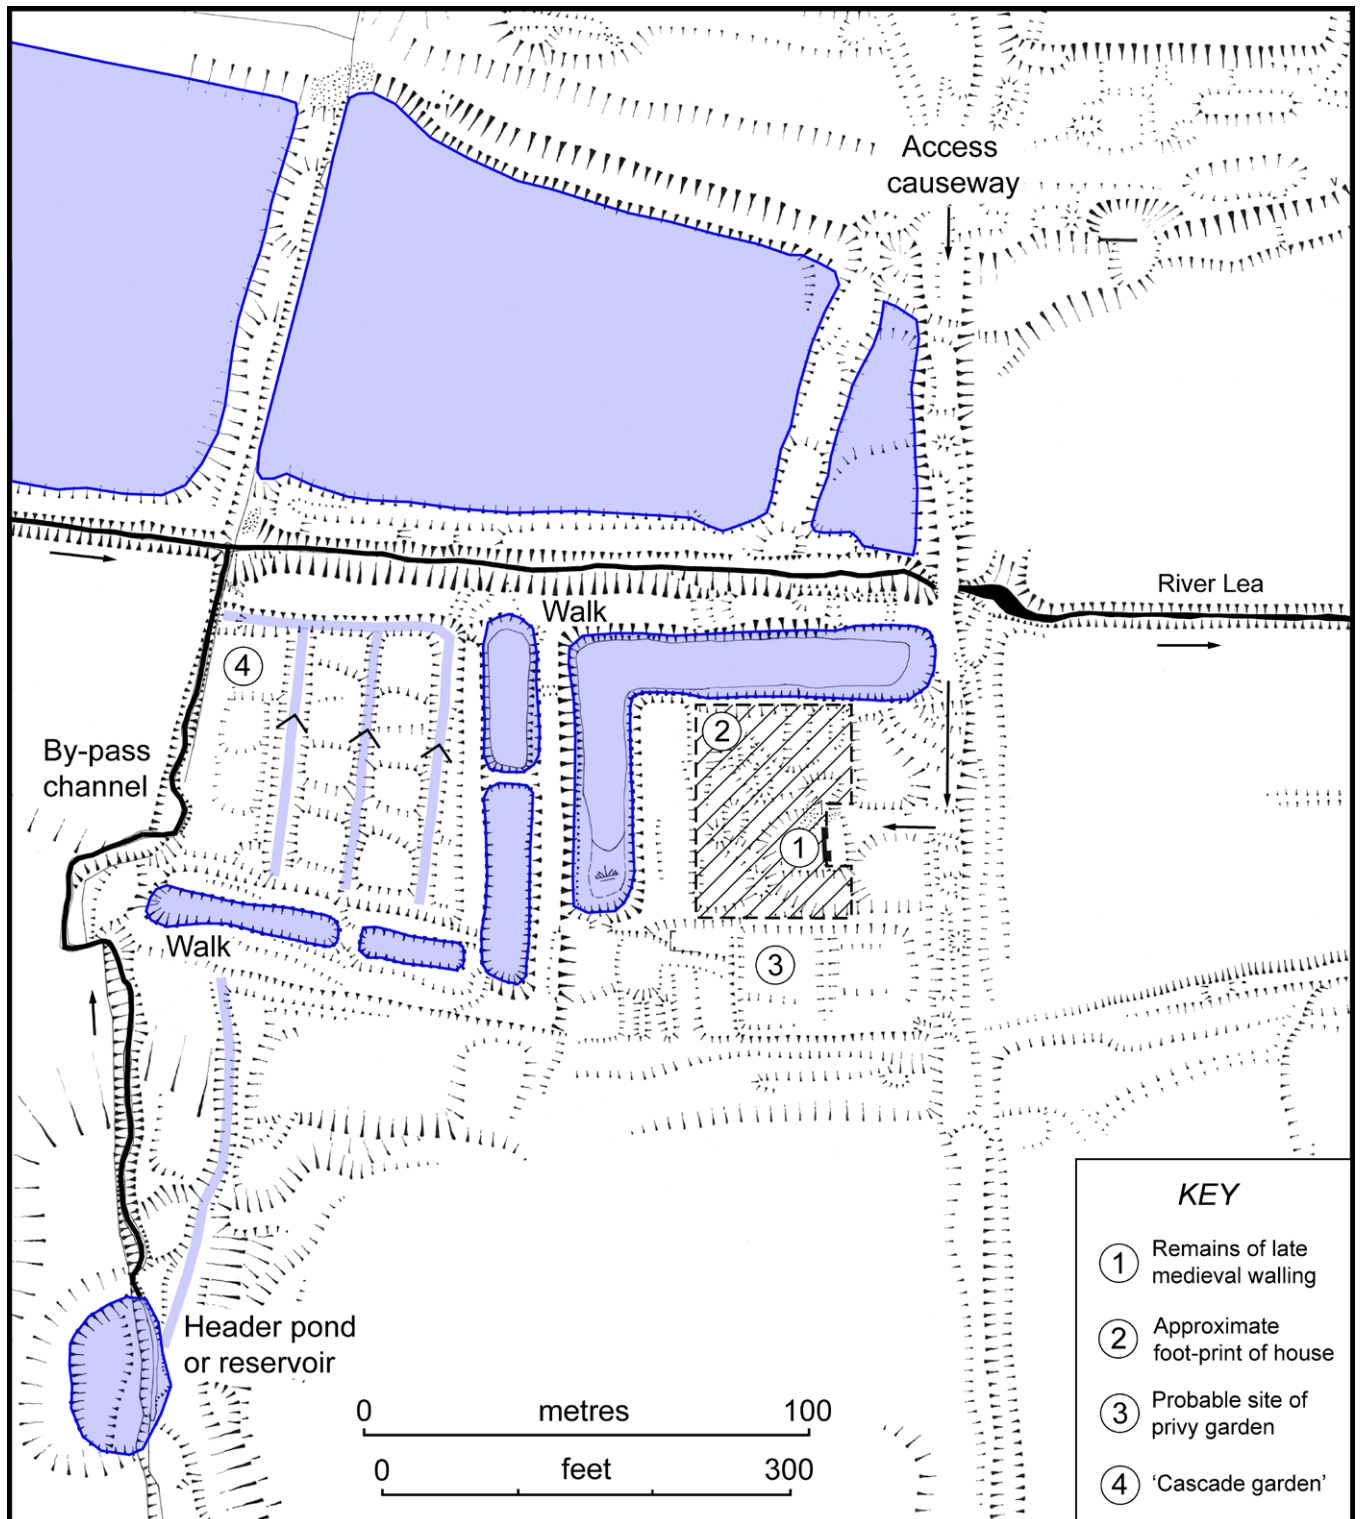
Access causeway

River Lea

Walk

4

2

1

By-pass channel

3

Walk

Header pond or reservoir

0 metres 100

0 feet 300

KEY

1 Remains of late medieval walling

2 Approximate foot-print of house

3 Probable site of privy garden

4 'Cascade garden'